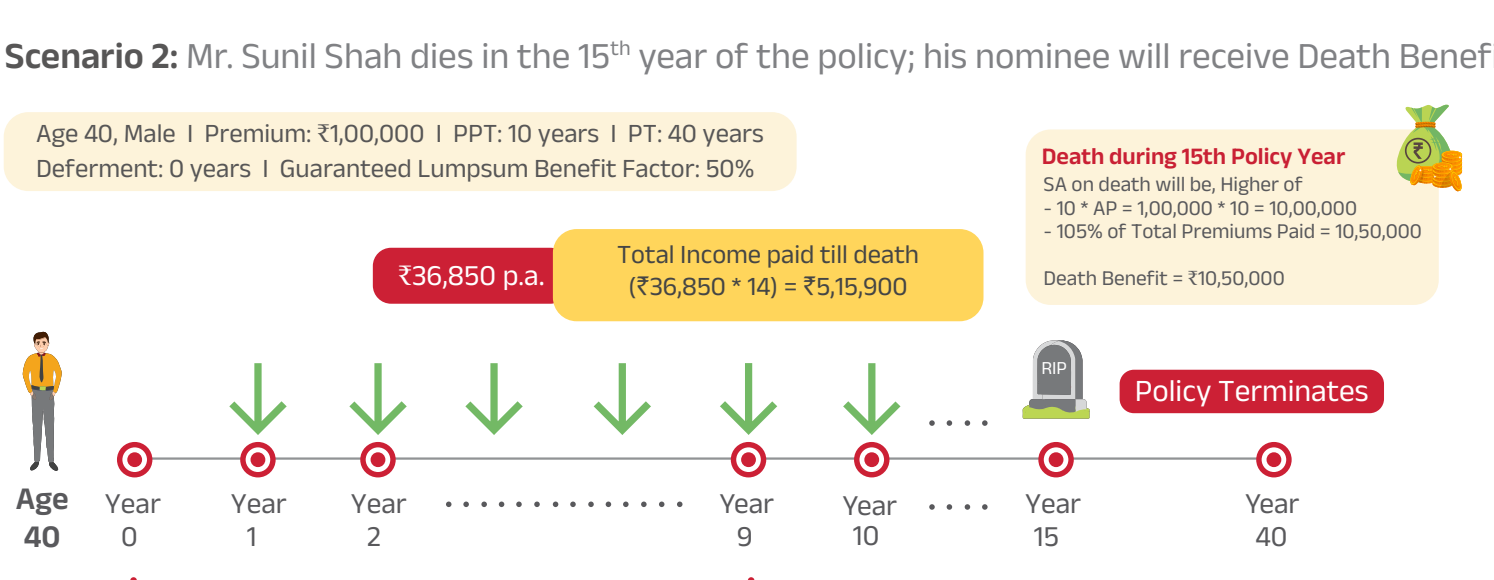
**Scenario 2:** Mr. Sunil Shah dies in the 15$^{th}$ year of the policy; his nominee will receive Death Benef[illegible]

Age 40, Male I Premium: ₹1,00,000 I PPT: 10 years I PT: 40 years
Deferment: 0 years I Guaranteed Lumpsum Benefit Factor: 50%

**Death during 15th Policy Year**
SA on death will be, Higher of
- 10 * AP = 1,00,000 * 10 = 10,00,000
- 105% of Total Premiums Paid = 10,50,000

Death Benefit = ₹10,50,000

₹36,850 p.a.

Total Income paid till death
(₹36,850 * 14) = ₹5,15,900

RIP

Policy Terminates

....

Age 40

Year 0

Year 1

Year 2

..............

Year 9

Year 10

....

Year 15

Year 40